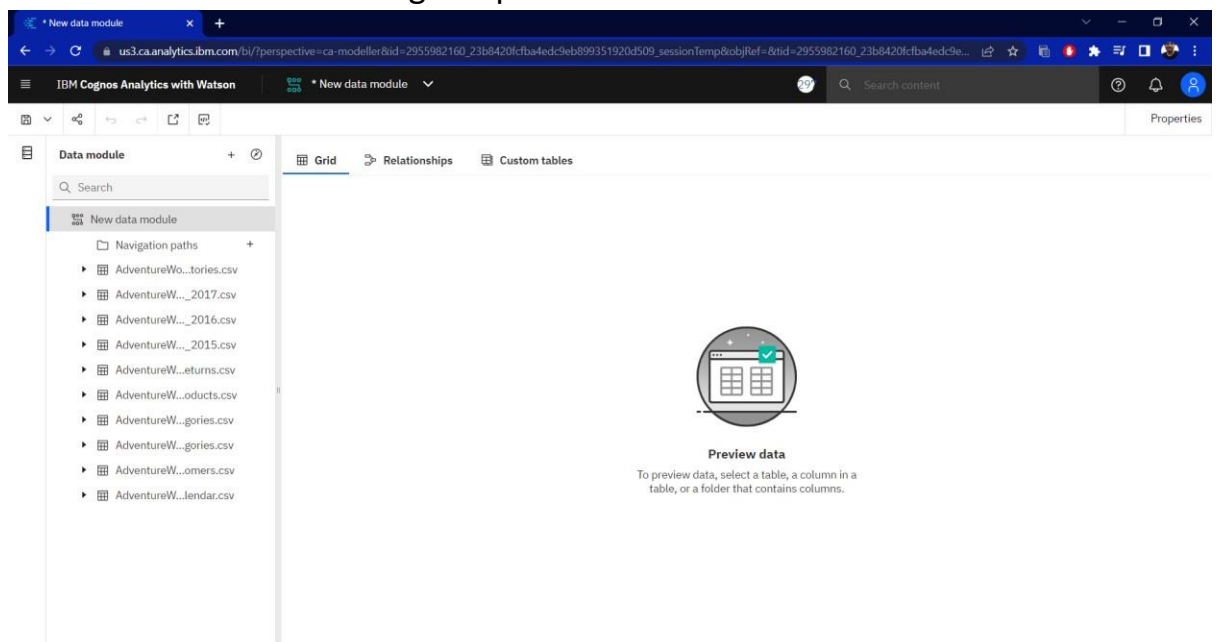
* New data module

us3.ca.analytics.ibm.com/bi/?perspective=ca-modeller&id=2955982160_23b8420fcfba4edc9eb899351920d509_sessionTemp&objRef=&tid=2955982160_23b8420fcfba4edc9e...

IBM Cognos Analytics with Watson

* New data module

29

Search content

Properties

Data module

Search

New data module

Navigation paths

AdventureWo...tories.csv

AdventureW..._2017.csv

AdventureW..._2016.csv

AdventureW..._2015.csv

AdventureW...eturns.csv

AdventureW...oducts.csv

AdventureW...gories.csv

AdventureW...gories.csv

AdventureW...omers.csv

AdventureW...lendar.csv

Grid

Relationships

Custom tables

Preview data

To preview data, select a table, a column in a table, or a folder that contains columns.